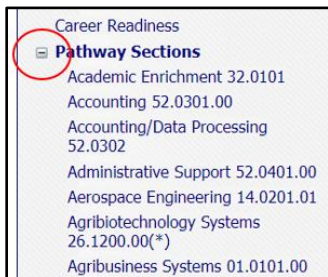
Career Readiness
⊟ Pathway Sections
Academic Enrichment 32.0101
Accounting 52.0301.00
Accounting/Data Processing 52.0302
Administrative Support 52.0401.00
Aerospace Engineering 14.0201.01
Agribiotechnology Systems 26.1200.00(*)
Agribusiness Systems 01.0101.00